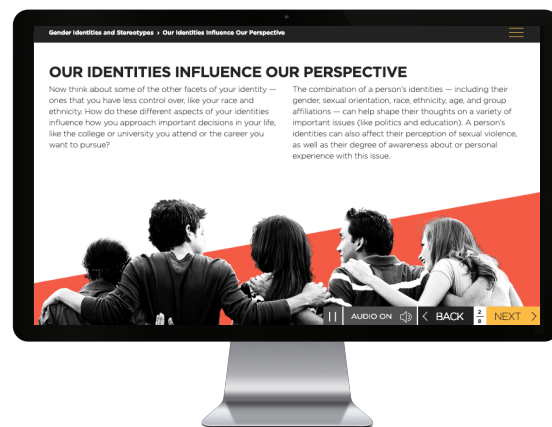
Gender Identities and Stereotypes › Our Identities Influence Our Perspective

OUR IDENTITIES INFLUENCE OUR PERSPECTIVE

Now think about some of the other facets of your identity — ones that you have less control over, like your race and ethnicity. How do these different aspects of your identities influence how you approach important decisions in your life, like the college or university you attend or the career you want to pursue?

The combination of a person's identities — including their gender, sexual orientation, race, ethnicity, age, and group affiliations — can help shape their thoughts on a variety of important issues (like politics and education). A person's identities can also affect their perception of sexual violence, as well as their degree of awareness about or personal experience with this issue.

AUDIO ON BACK $\frac{2}{8}$ NEXT